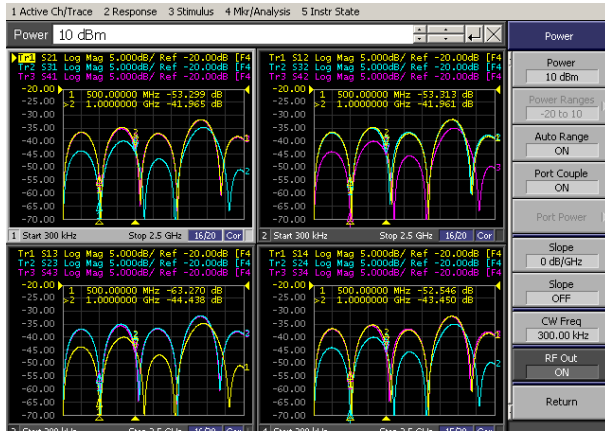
1 Active Ch/Trace 2 Response 3 Stimulus 4 Mkr/Analysis 5 Instr State

Power 10 dBm

Tr1 S21 Log Mag 5.000dB/ Ref -20.00dB [F4
Tr2 S31 Log Mag 5.000dB/ Ref -20.00dB [F4
Tr3 S41 Log Mag 5.000dB/ Ref -20.00dB [F4
-20.00
-25.00
-30.00
-35.00
-40.00
-45.00
-50.00
-55.00
-60.00
-65.00
-70.00
1 500.00000 MHz -53.299 dB
>2 1.0000000 GHz -41.965 dB
1 Start 300 kHz Stop 2.5 GHz 16/20 Cor

Tr1 S12 Log Mag 5.000dB/ Ref -20.00dB [F4
Tr2 S32 Log Mag 5.000dB/ Ref -20.00dB [F4
Tr3 S42 Log Mag 5.000dB/ Ref -20.00dB [F4
-20.00
-25.00
-30.00
-35.00
-40.00
-45.00
-50.00
-55.00
-60.00
-65.00
-70.00
1 500.00000 MHz -53.313 dB
>2 1.0000000 GHz -41.961 dB
2 Start 300 kHz Stop 2.5 GHz 16/20 Cor

Tr1 S13 Log Mag 5.000dB/ Ref -20.00dB [F4
Tr2 S23 Log Mag 5.000dB/ Ref -20.00dB [F4
Tr3 S43 Log Mag 5.000dB/ Ref -20.00dB [F4
-20.00
-25.00
-30.00
-35.00
-40.00
-45.00
-50.00
-55.00
-60.00
-65.00
-70.00
1 500.00000 MHz -63.270 dB
>2 1.0000000 GHz -44.438 dB
3 Start 300 kHz Stop 2.5 GHz 16/20 Cor

Tr1 S14 Log Mag 5.000dB/ Ref -20.00dB [F4
Tr2 S24 Log Mag 5.000dB/ Ref -20.00dB [F4
Tr3 S34 Log Mag 5.000dB/ Ref -20.00dB [F4
-20.00
-25.00
-30.00
-35.00
-40.00
-45.00
-50.00
-55.00
-60.00
-65.00
-70.00
1 500.00000 MHz -52.546 dB
>2 1.0000000 GHz -43.450 dB
4 Start 300 kHz Stop 2.5 GHz 16/20 Cor

Power
Power
10 dBm
Power Ranges
-20 to 10
Auto Range
ON
Port Couple
ON
Port Power
Slope
0 dB/GHz
Slope
OFF
CW Freq
300.00 kHz
RF Out
ON
Return